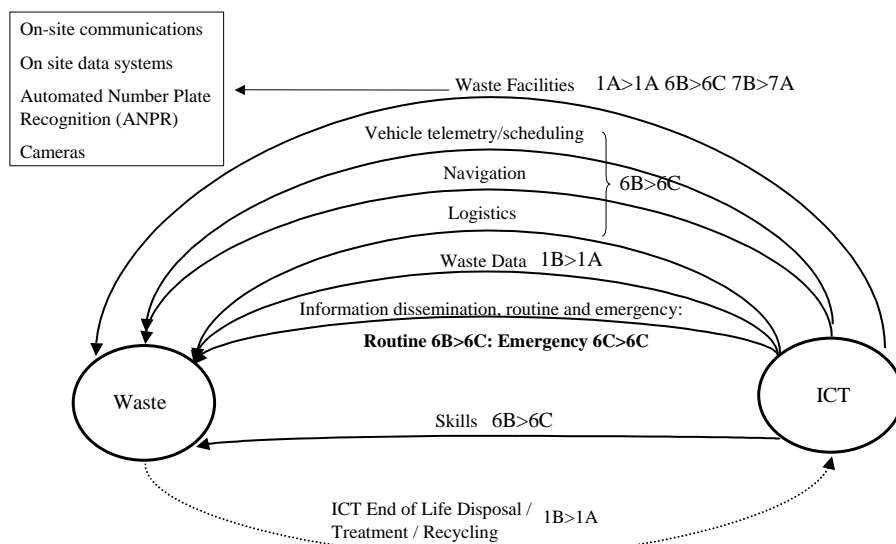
On-site communications

On site data systems

Automated Number Plate Recognition (ANPR)

Cameras

Waste Facilities 1A>1A 6B>6C 7B>7A

Vehicle telemetry/scheduling

Navigation

Logistics

6B>6C

Waste Data 1B>1A

Information dissemination, routine and emergency:

**Routine 6B>6C: Emergency 6C>6C**

Waste

ICT

Skills 6B>6C

ICT End of Life Disposal / Treatment / Recycling 1B>1A